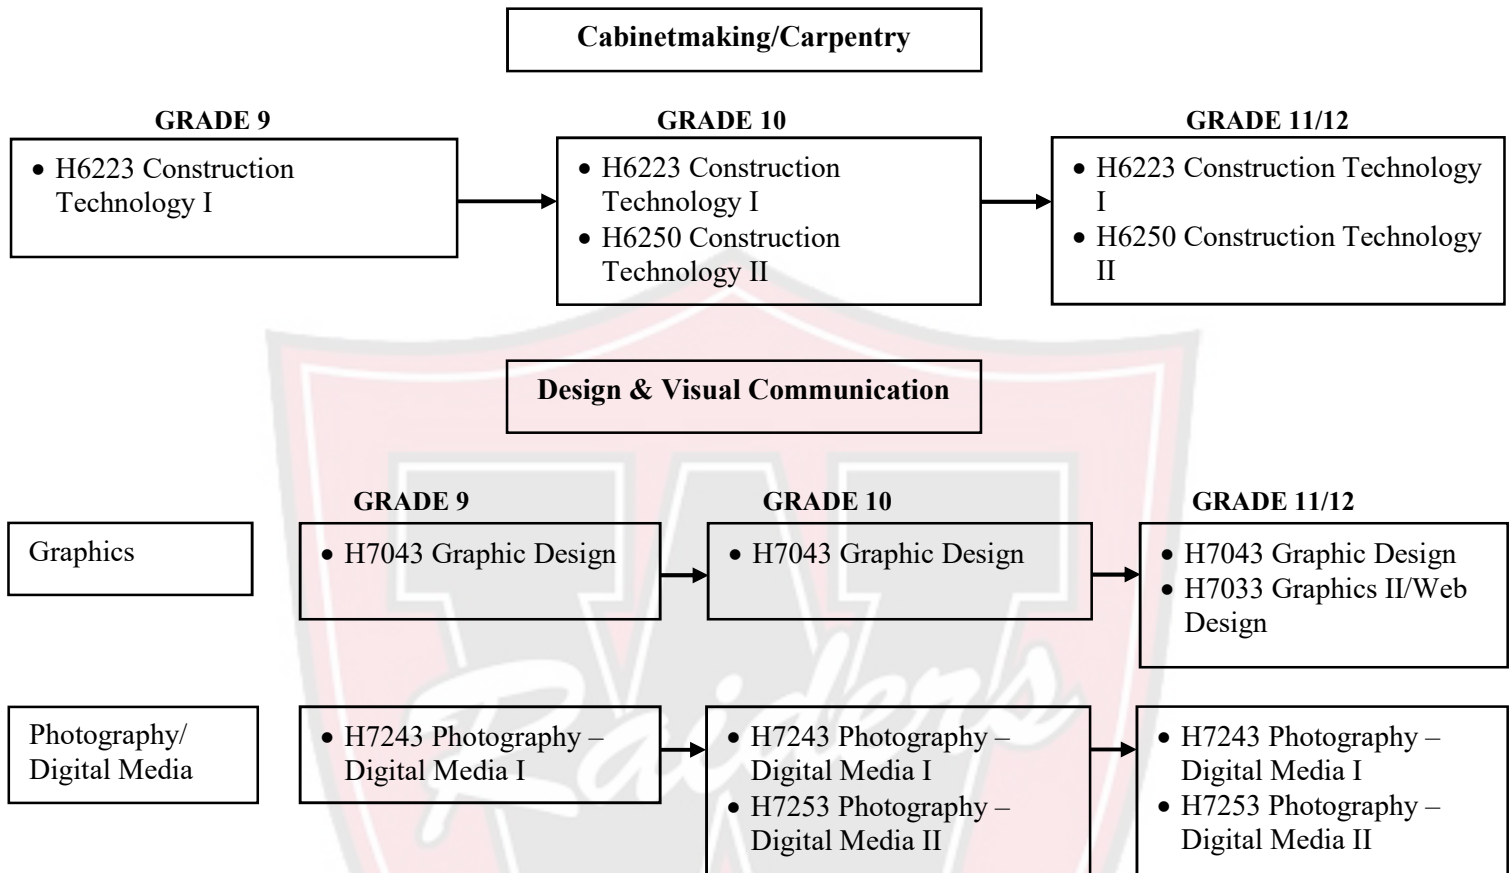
Cabinetmaking/Carpentry

GRADE 9
• H6223 Construction Technology I

GRADE 10
• H6223 Construction Technology I
• H6250 Construction Technology II

GRADE 11/12
• H6223 Construction Technology I
• H6250 Construction Technology II

Design & Visual Communication

GRADE 9

GRADE 10

GRADE 11/12

Graphics

• H7043 Graphic Design

• H7043 Graphic Design

• H7043 Graphic Design
• H7033 Graphics II/Web Design

Photography/ Digital Media

• H7243 Photography – Digital Media I

• H7243 Photography – Digital Media I
• H7253 Photography – Digital Media II

• H7243 Photography – Digital Media I
• H7253 Photography – Digital Media II